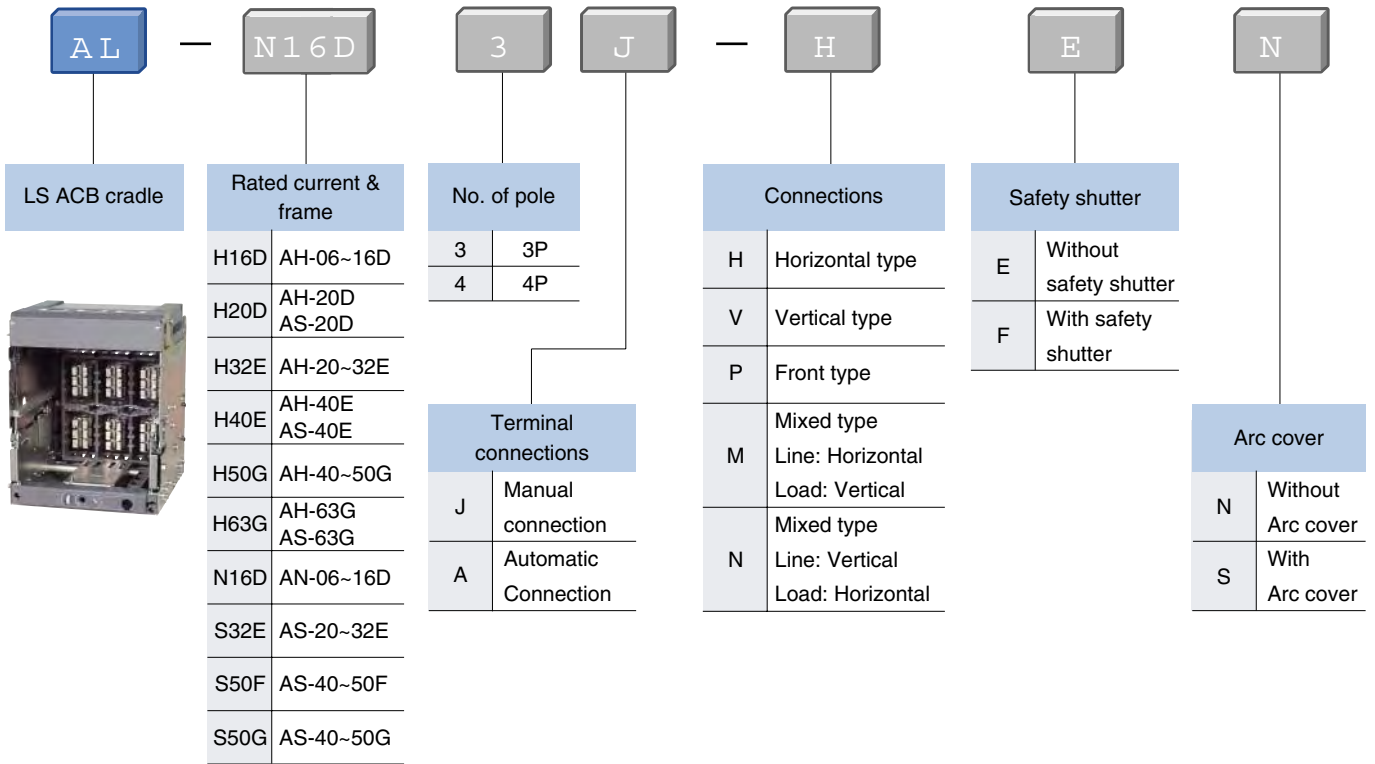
AL — N16D 3 J — H E N

LS ACB cradle

| Rated current & frame | |
|---|---|
| H16D | AH-06~16D |
| H20D | AH-20D AS-20D |
| H32E | AH-20~32E |
| H40E | AH-40E AS-40E |
| H50G | AH-40~50G |
| H63G | AH-63G AS-63G |
| N16D | AN-06~16D |
| S32E | AS-20~32E |
| S50F | AS-40~50F |
| S50G | AS-40~50G |

| No. of pole | |
|---|---|
| 3 | 3P |
| 4 | 4P |

| Terminal connections | |
|---|---|
| J | Manual connection |
| A | Automatic Connection |

| Connections | |
|---|---|
| H | Horizontal type |
| V | Vertical type |
| P | Front type |
| M | Mixed type Line: Horizontal Load: Vertical |
| N | Mixed type Line: Vertical Load: Horizontal |

| Safety shutter | |
|---|---|
| E | Without safety shutter |
| F | With safety shutter |

| Arc cover | |
|---|---|
| N | Without Arc cover |
| S | With Arc cover |